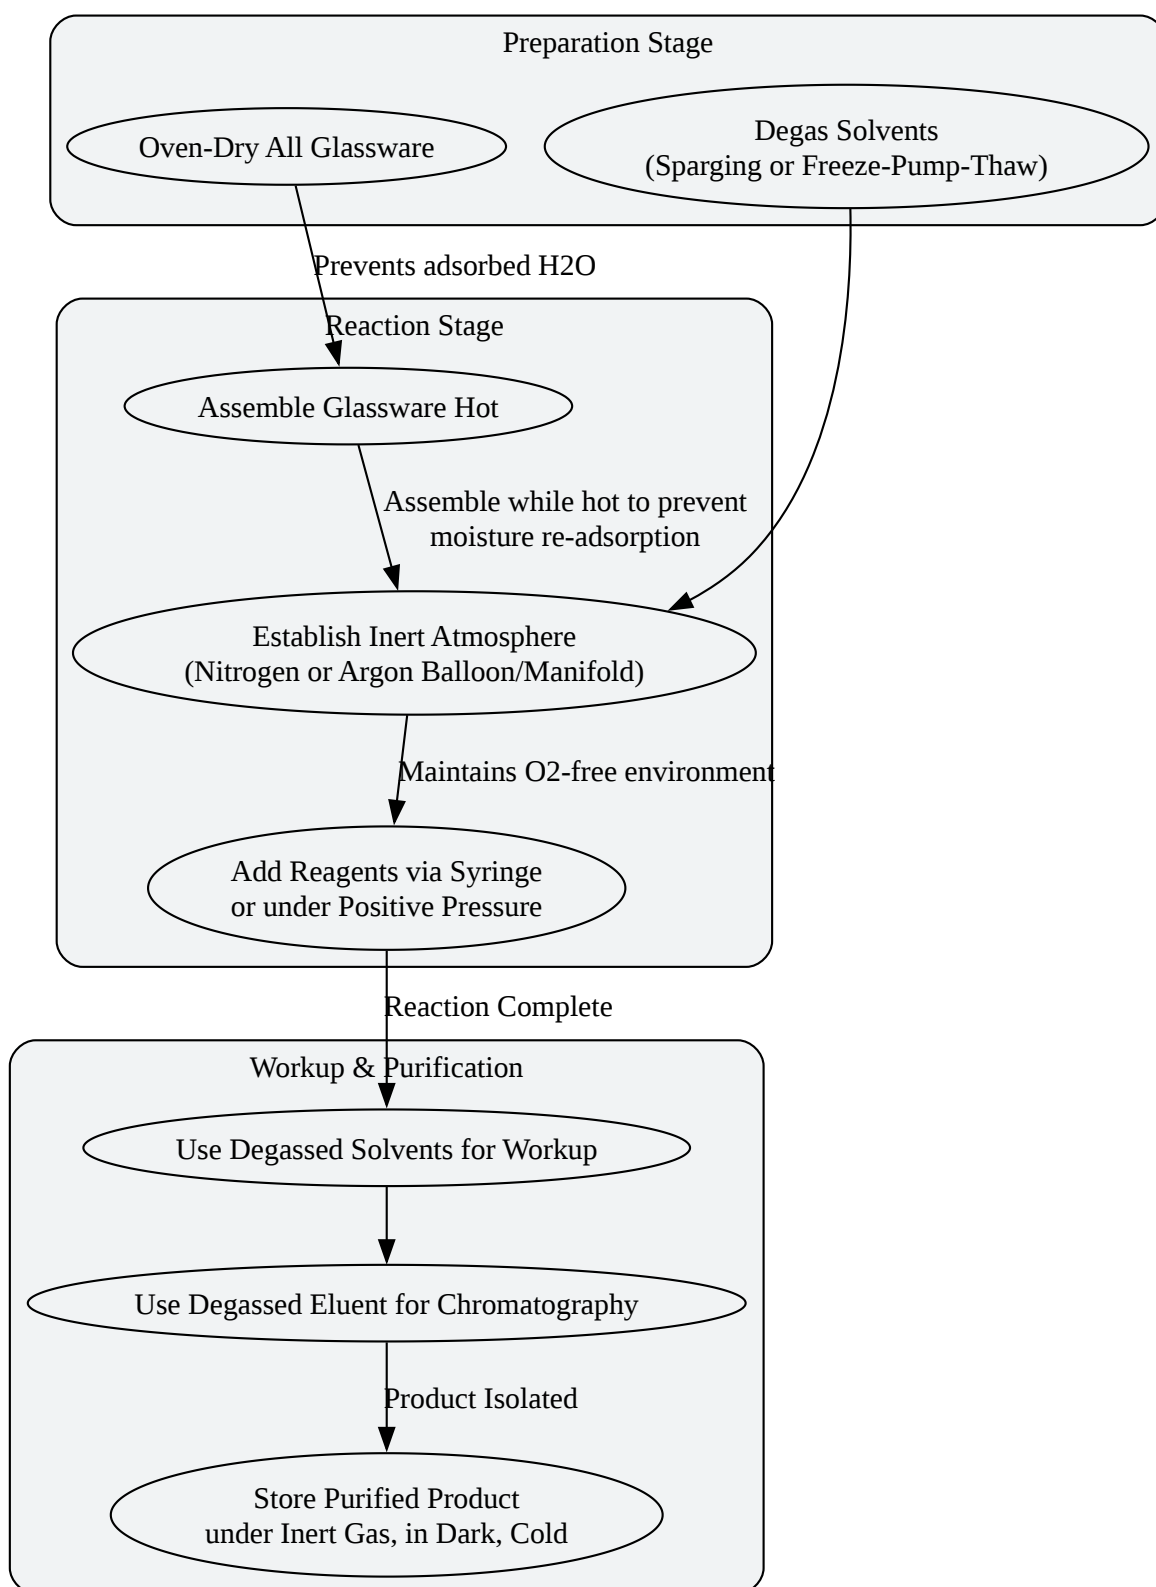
Preparation Stage

Oven-Dry All Glassware

Degas Solvents
(Sparging or Freeze-Pump-Thaw)

Prevents adsorbed H2O

Reaction Stage

Assemble Glassware Hot

Assemble while hot to prevent moisture re-adsorption

Establish Inert Atmosphere
(Nitrogen or Argon Balloon/Manifold)

Maintains O2-free environment

Add Reagents via Syringe
or under Positive Pressure

Reaction Complete

Workup & Purification

Use Degassed Solvents for Workup

Use Degassed Eluent for Chromatography

Product Isolated

Store Purified Product
under Inert Gas, in Dark, Cold